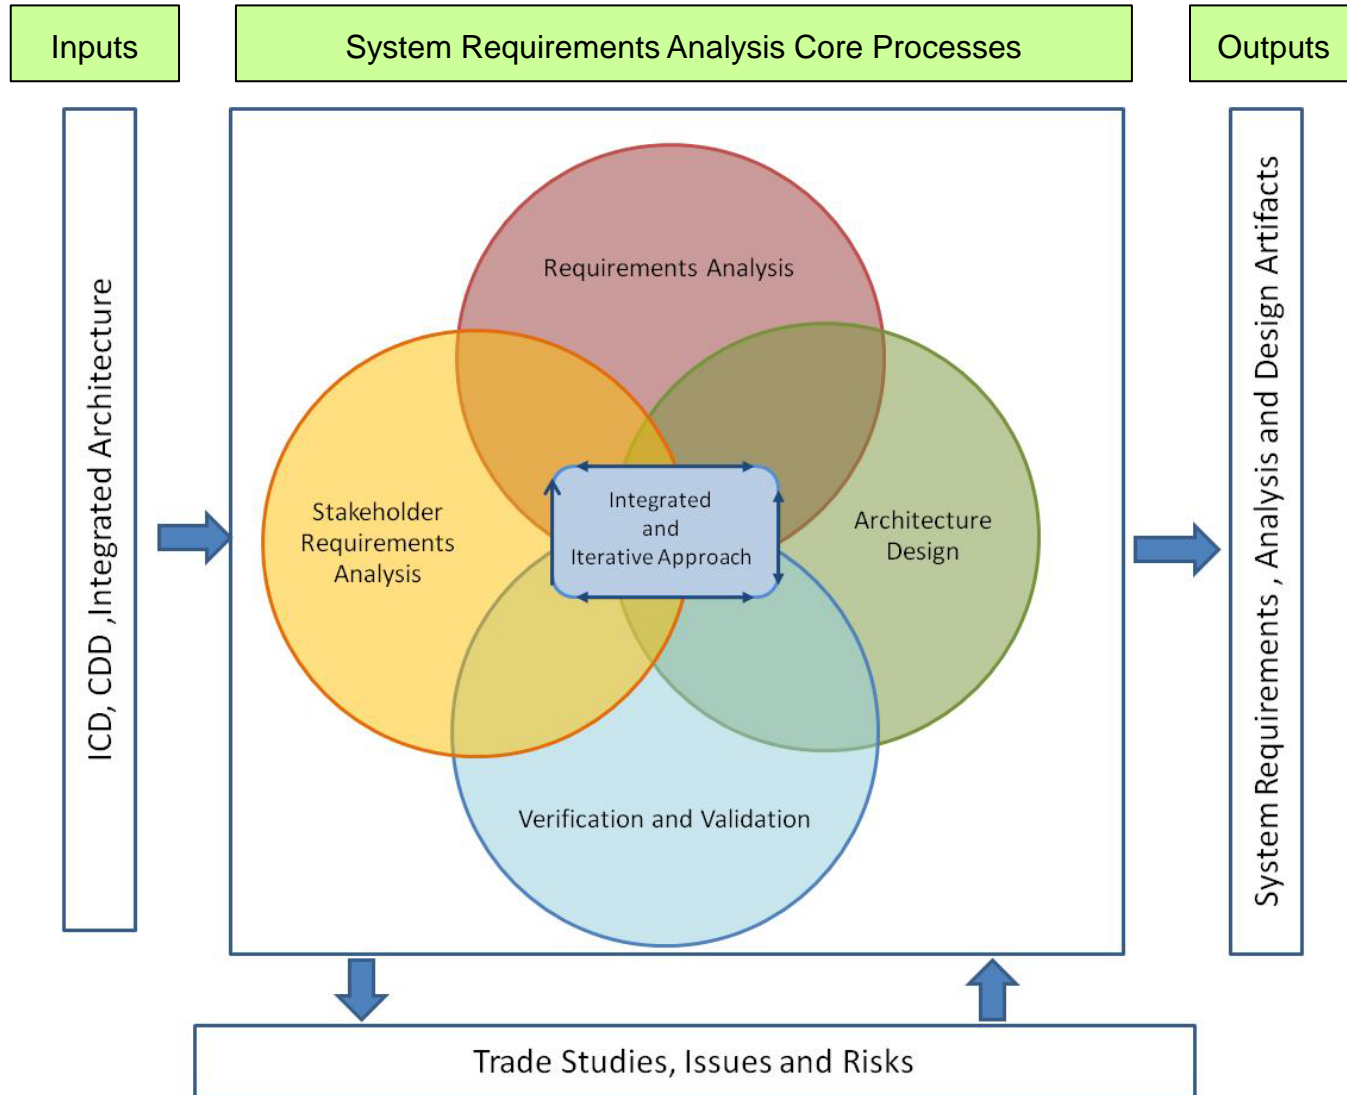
Inputs

System Requirements Analysis Core Processes

Outputs

ICD, CDD ,Integrated Architecture

Requirements Analysis

Stakeholder Requirements Analysis

Integrated and Iterative Approach

Architecture Design

Verification and Validation

System Requirements , Analysis and Design Artifacts

Trade Studies, Issues and Risks